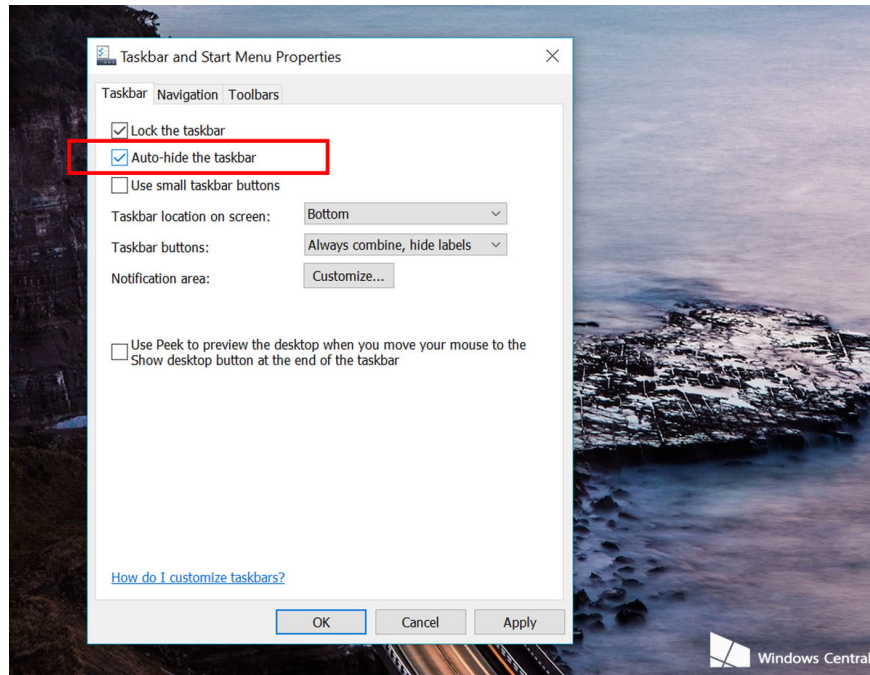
Taskbar and Start Menu Properties

Taskbar Navigation Toolbars

Lock the taskbar

Auto-hide the taskbar

Use small taskbar buttons

Taskbar location on screen: Bottom

Taskbar buttons: Always combine, hide labels

Notification area: Customize...

Use Peek to preview the desktop when you move your mouse to the Show desktop button at the end of the taskbar

How do I customize taskbars?

OK Cancel Apply

Windows Central